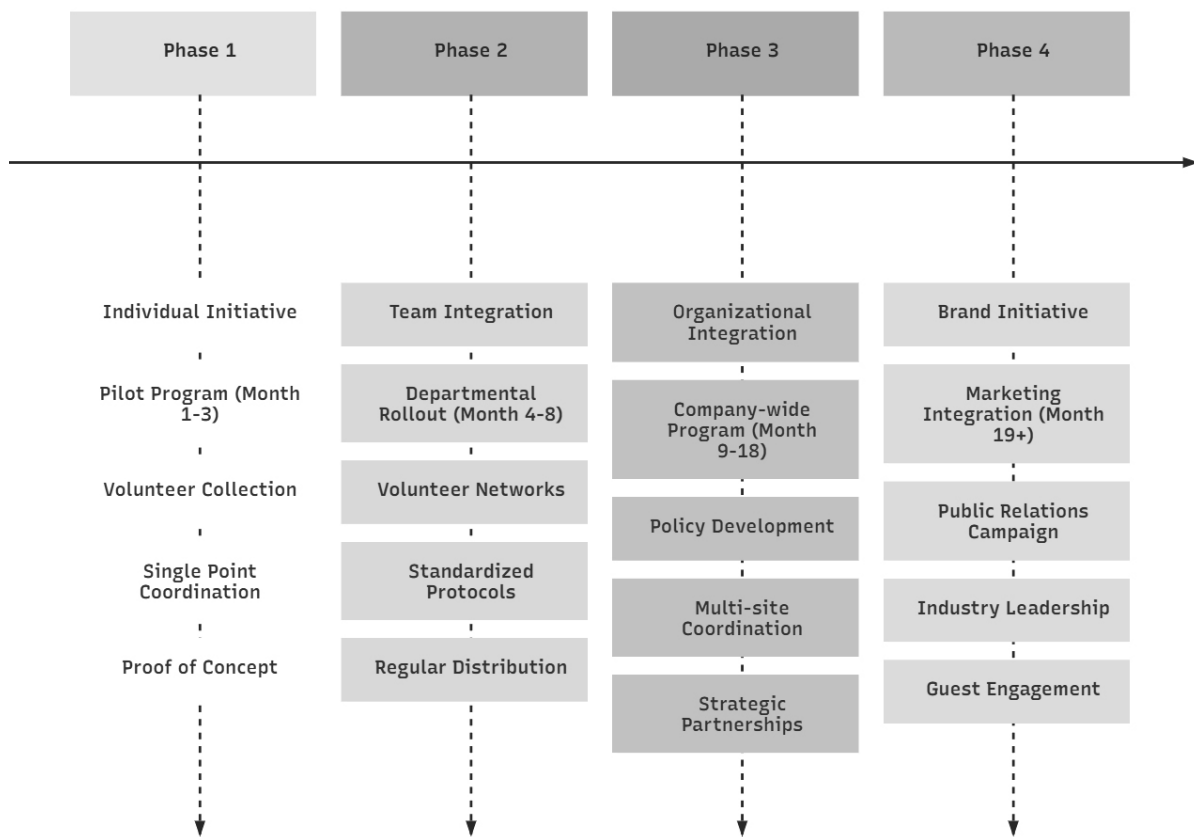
Phase 1

Phase 2

Phase 3

Phase 4

Individual Initiative

Pilot Program (Month 1-3)

Volunteer Collection

Single Point Coordination

Proof of Concept

Team Integration

Departmental Rollout (Month 4-8)

Volunteer Networks

Standardized Protocols

Regular Distribution

Organizational Integration

Company-wide Program (Month 9-18)

Policy Development

Multi-site Coordination

Strategic Partnerships

Brand Initiative

Marketing Integration (Month 19+)

Public Relations Campaign

Industry Leadership

Guest Engagement